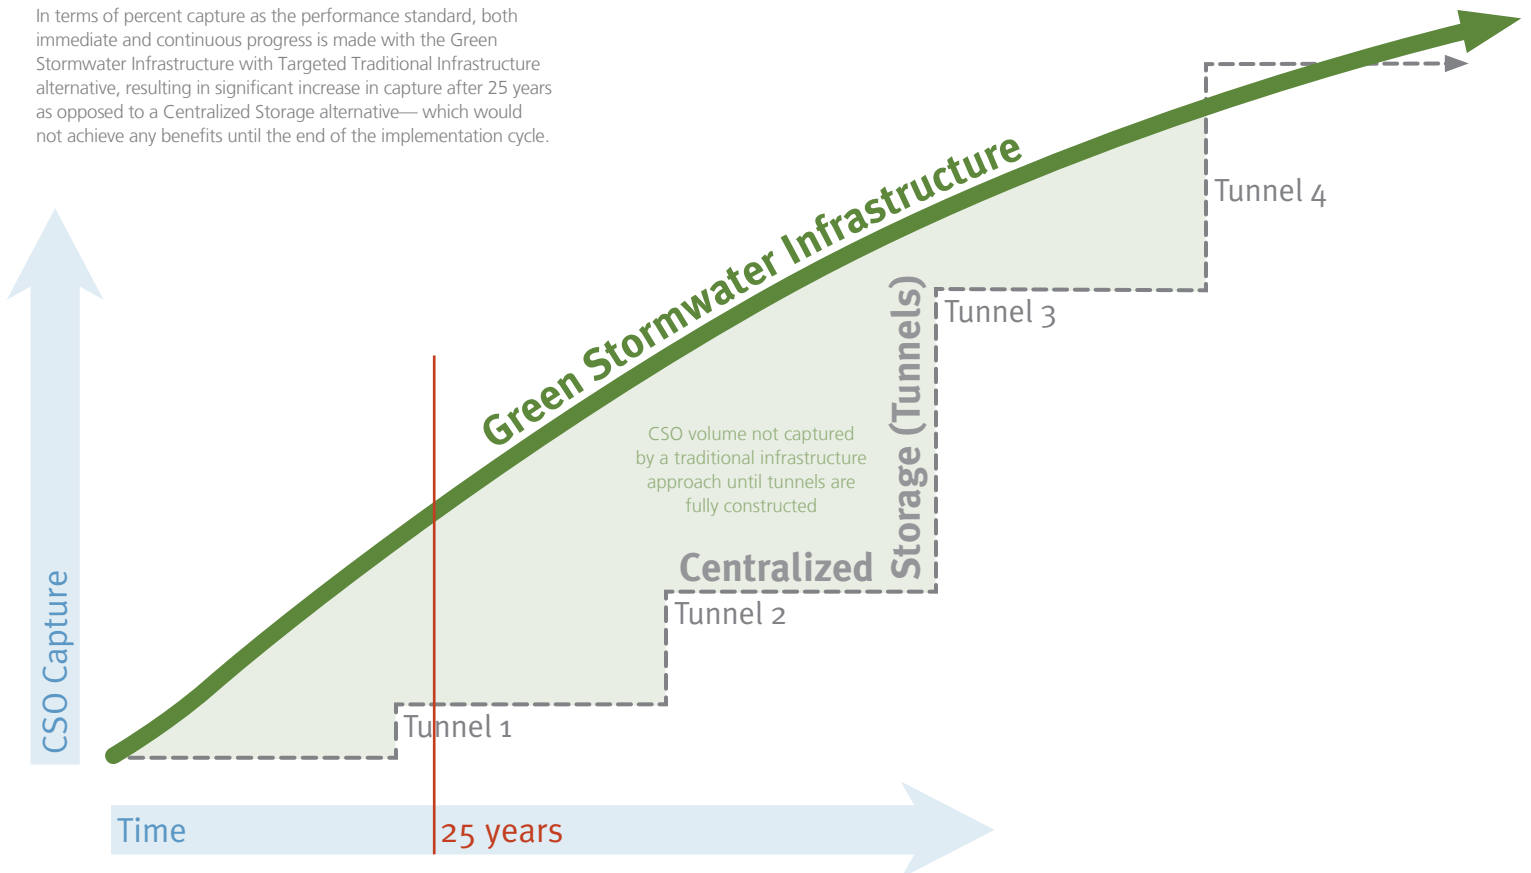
In terms of percent capture as the performance standard, both immediate and continuous progress is made with the Green Stormwater Infrastructure with Targeted Traditional Infrastructure alternative, resulting in significant increase in capture after 25 years as opposed to a Centralized Storage alternative— which would not achieve any benefits until the end of the implementation cycle.

Green Stormwater Infrastructure

Tunnel 4

Tunnel 3

Storage (Tunnels)

CSO volume not captured by a traditional infrastructure approach until tunnels are fully constructed

Centralized

Tunnel 2

Tunnel 1

CSO Capture

Time

25 years